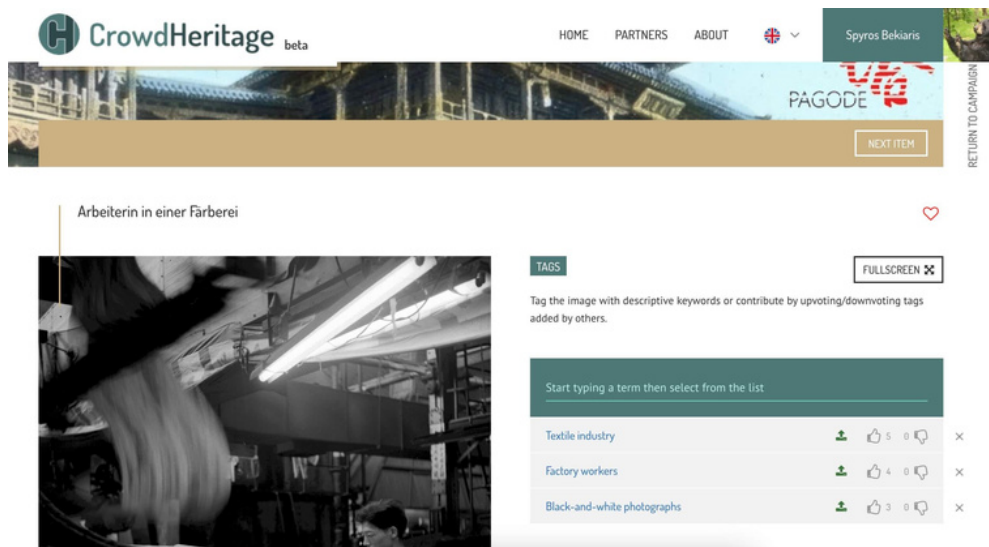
CrowdHeritage beta

HOME PARTNERS ABOUT

Spyros Bekiaris

RETURN TO CAMPAIGN

PAGODE

NEXT ITEM

Arbeiterin in einer Färberei

TAGS

FULLSCREEN

Tag the image with descriptive keywords or contribute by upvoting/downvoting tags added by others.

Start typing a term then select from the list

| | | | |
|---|---|---|---|
| Textile industry | 5 | 0 | × |
| Factory workers | 4 | 0 | × |
| Black-and-white photographs | 3 | 0 | × |